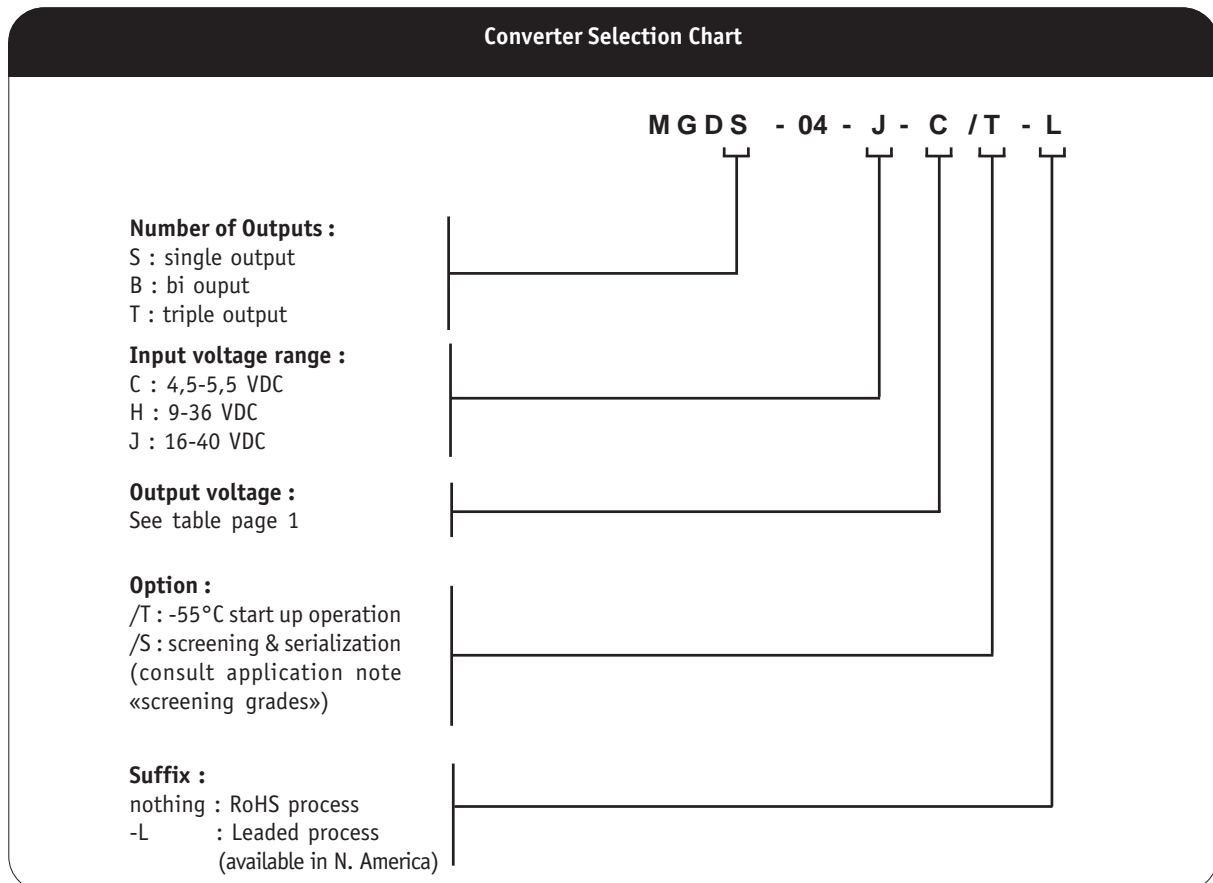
Converter Selection Chart

MGDS - 04 - J - C /T - L

Number of Outputs :
S : single output
B : bi ouput
T : triple output

Input voltage range :
C : 4,5-5,5 VDC
H : 9-36 VDC
J : 16-40 VDC

Output voltage :
See table page 1

Option :
/T : -55°C start up operation
/S : screening & serialization
(consult application note «screening grades»)

Suffix :
nothing : RoHS process
-L : Leaded process
(available in N. America)